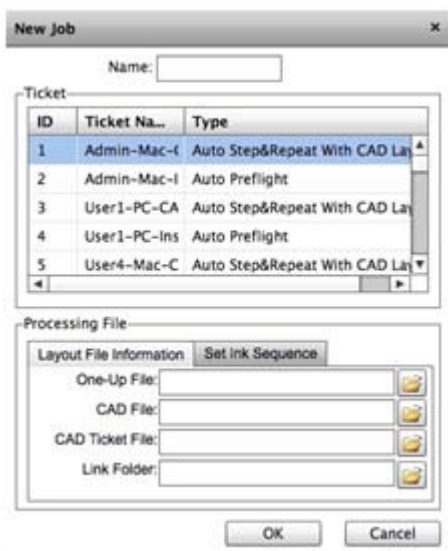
New Job

×

Name:

Ticket

| ID | Ticket Na... | Type |
|---|---|---|
| 1 | Admin-Mac-( | Auto Step&Repeat With CAD La |
| 2 | Admin-Mac-I | Auto Preflight |
| 3 | User1-PC-CA | Auto Step&Repeat With CAD La |
| 4 | User1-PC-Ins | Auto Preflight |
| 5 | User4-Mac-C | Auto Step&Repeat With CAD La |

Processing File

Layout File Information

Set Ink Sequence

One-Up File:

CAD File:

CAD Ticket File:

Link Folder:

OK

Cancel